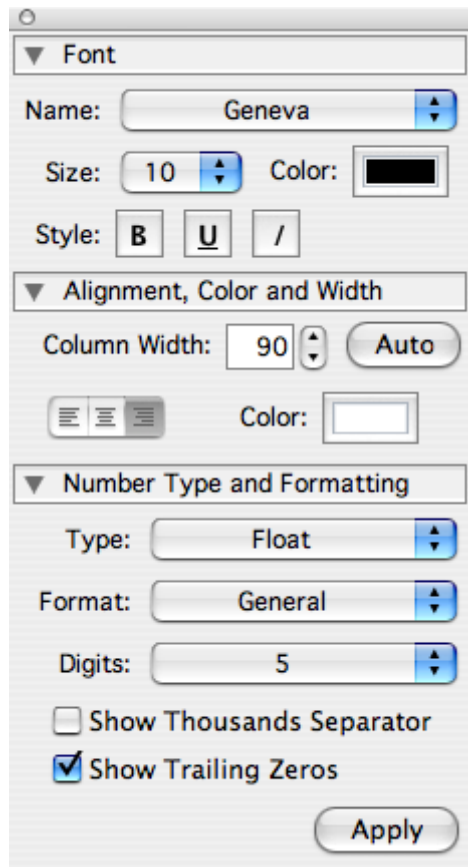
Font

Name: Geneva

Size: 10 Color:

Style: B U I

Alignment, Color and Width

Column Width: 90 Auto

Color:

Number Type and Formatting

Type: Float

Format: General

Digits: 5

Show Thousands Separator

Show Trailing Zeros

Apply